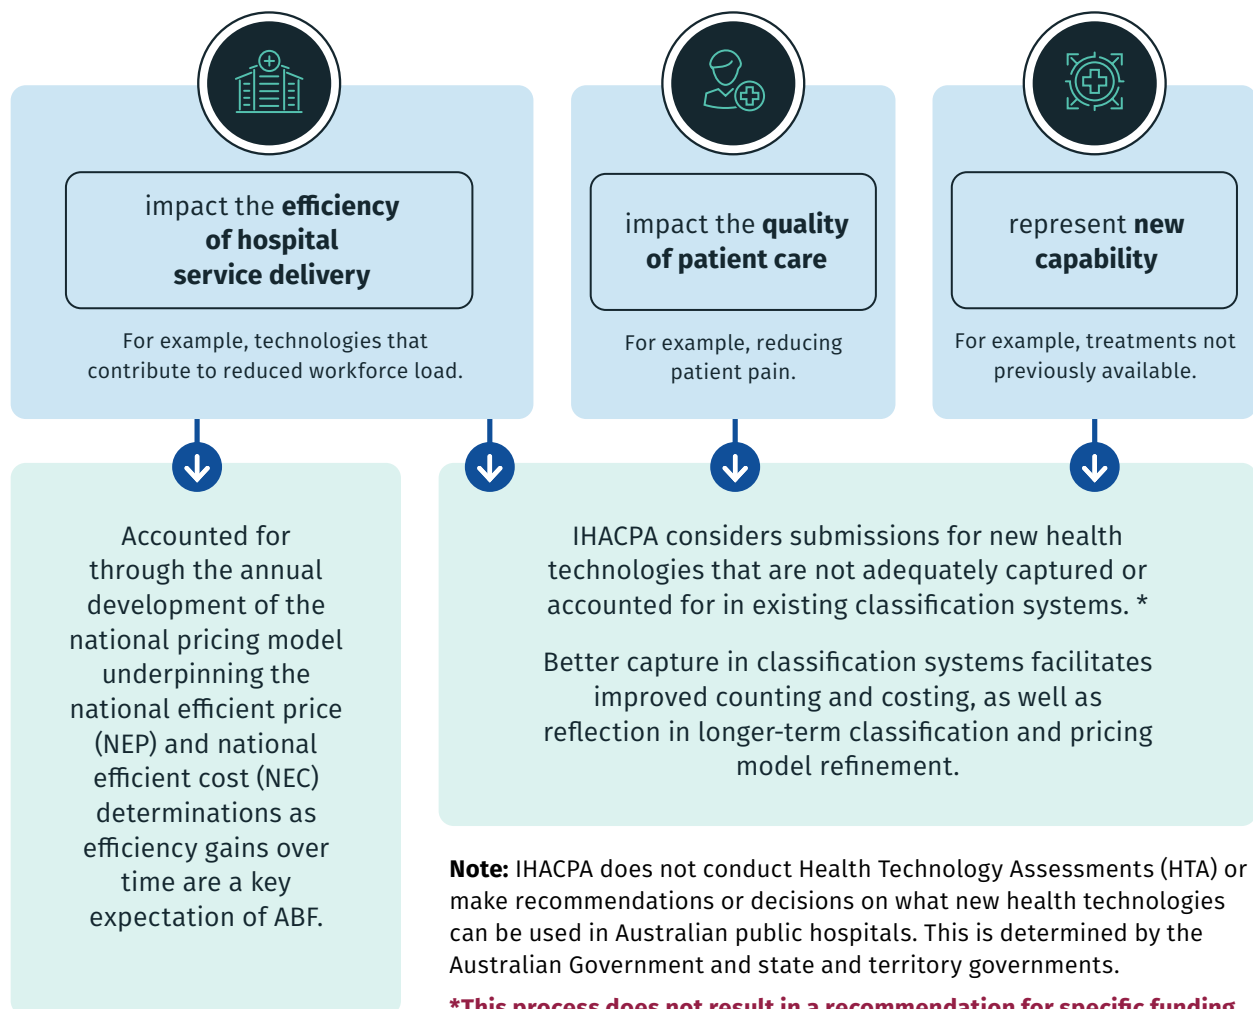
impact the **efficiency of hospital service delivery**

For example, technologies that contribute to reduced workforce load.

impact the **quality of patient care**

For example, reducing patient pain.

represent **new capability**

For example, treatments not previously available.

Accounted for through the annual development of the national pricing model underpinning the national efficient price (NEP) and national efficient cost (NEC) determinations as efficiency gains over time are a key expectation of ABF.

IHACPA considers submissions for new health technologies that are not adequately captured or accounted for in existing classification systems. *

Better capture in classification systems facilitates improved counting and costing, as well as reflection in longer-term classification and pricing model refinement.

**Note:** IHACPA does not conduct Health Technology Assessments (HTA) or make recommendations or decisions on what new health technologies can be used in Australian public hospitals. This is determined by the Australian Government and state and territory governments.

*This process does not result in a recommendation for specific funding